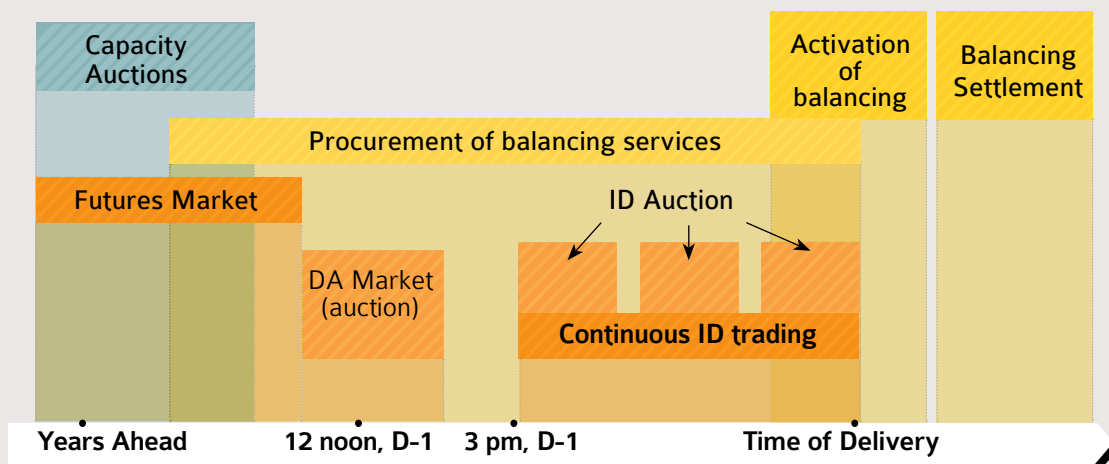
Capacity Auctions

Activation of balancing

Balancing Settlement

Procurement of balancing services

Futures Market

ID Auction

DA Market (auction)

Continuous ID trading

Years Ahead

12 noon, D-1

3 pm, D-1

Time of Delivery